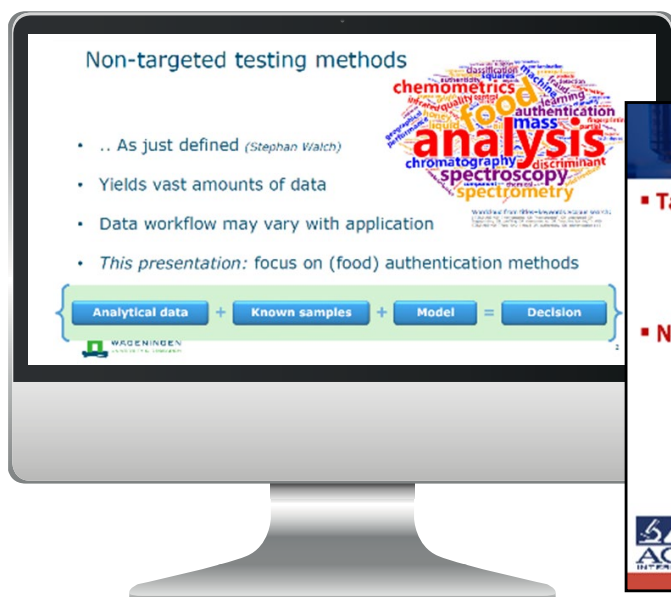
Non-targeted testing methods

chemometrics
food
analysis
mass
authentication
chromatography
discriminant
spectroscopy
spectrometry
classification
learning
quality
liquid

• .. As just defined (Stephan Walch)

• Yields vast amounts of data

• Data workflow may vary with application

• This presentation: focus on (food) authentication methods

Analytical data + Known samples + Model = Decision

WAGENINGEN

2

▪ Ta

▪ N

AC